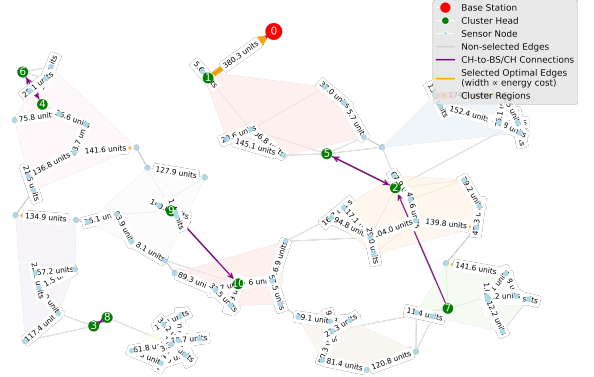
Base Station
Cluster Head
Sensor Node
Non-selected Edges
CH-to-BS/CH Connections
Selected Optimal Edges (width ∝ energy cost)
Cluster Regions

0
1
380.3 units
5.6 units
6
4
2
5
7
8
9
10
3
75.8 units
5.6 units
136.8 units
141.6 units
127.9 units
134.9 units
145.1 units
152.4 units
139.8 units
141.6 units
57.2 units
117.4 units
89.3 units
81.4 units
120.8 units
61.8 units
94.8 units
104.0 units